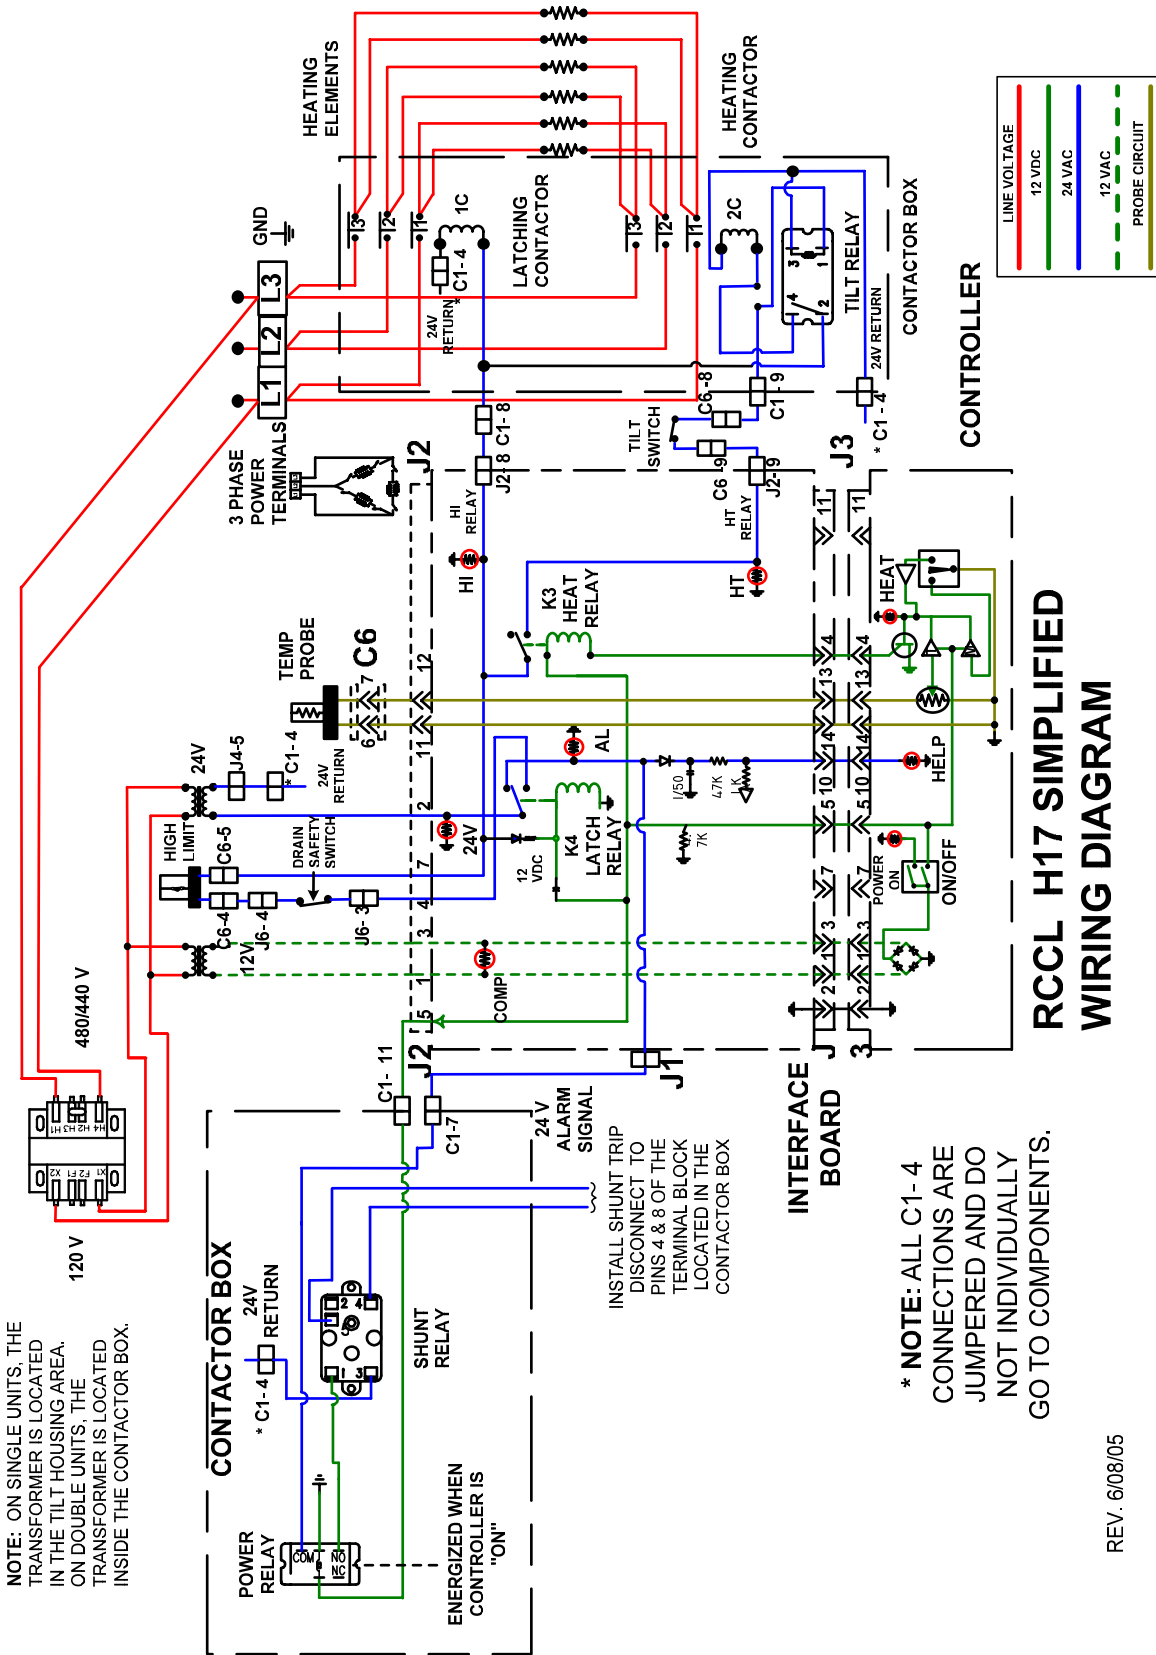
RCCL H17 SIMPLIFIED WIRING DIAGRAM

LINE VOLTAGE
12 VDC
24 VAC
12 VAC
PROBE CIRCUIT

HEATING ELEMENTS
HEATING CONTACTOR
GND
L3
L2
L1
3 PHASE POWER TERMINALS
T3
T2
T1
1C
C1-4
24V RETURN
LATCHING CONTACTOR
2C
TILT RELAY
24V RETURN
CONTACTOR BOX
CONTROLLER
C1-8
C6-8
C1-9
C1-4
TILT SWITCH
C6-9
J2-8
J2-9
J2
J3
HI RELAY
HT RELAY
HI
HT
K3 HEAT RELAY
HEAT
TEMP PROBE
C6
12
13
11
14
AL
HELP
J4-5
C1-4
24V
24V RETURN
HIGH LIMIT
C6-5
DRAIN SAFETY SWITCH
24V
12 VDC
K4 LATCH RELAY
1/50
47K
1K
7K
10
5
2
7
POWER ON
ON/OFF
C6-4
J6-4
J6-3
12V
4
3
1
COMP
480/440 V
H4 H2 H3 H1
X1 F2 F1 X2
120 V
J2
J1
C1-11
C1-7
24 V ALARM SIGNAL
INSTALL SHUNT TRIP DISCONNECT TO PINS 4 & 8 OF THE TERMINAL BLOCK LOCATED IN THE CONTACTOR BOX
INTERFACE BOARD
J
3
CONTACTOR BOX
24V RETURN
C1-4
SHUNT RELAY
POWER RELAY
COM
NO
NC
ENERGIZED WHEN CONTROLLER IS "ON"

NOTE: ON SINGLE UNITS, THE TRANSFORMER IS LOCATED IN THE TILT HOUSING AREA. ON DOUBLE UNITS, THE TRANSFORMER IS LOCATED INSIDE THE CONTACTOR BOX.

* NOTE: ALL C1-4 CONNECTIONS ARE JUMPERED AND DO NOT INDIVIDUALLY GO TO COMPONENTS.

REV. 6/08/05